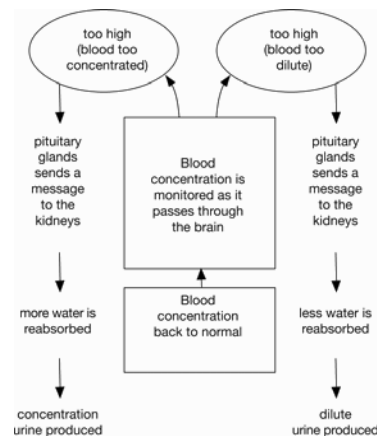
too high (blood too concentrated)

too high (blood too dilute)

pituitary glands sends a message to the kidneys

Blood concentration is monitored as it passes through the brain

pituitary glands sends a message to the kidneys

more water is reabsorbed

Blood concentration back to normal

less water is reabsorbed

concentration urine produced

dilute urine produced